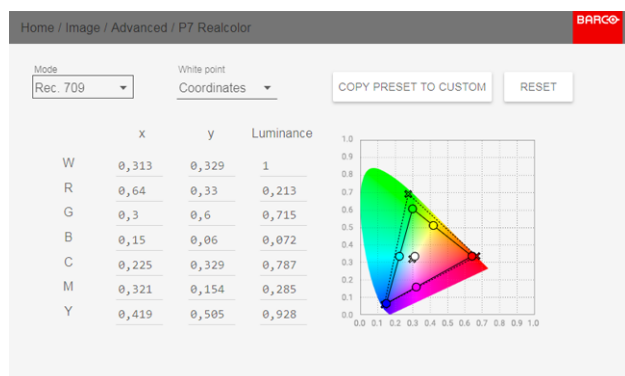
Home / Image / Advanced / P7 Realcolor

BARCO

Mode
Rec. 709

White point
Coordinates

COPY PRESET TO CUSTOM

RESET

|   | x | y | Luminance |
|---|---|---|---|
| W | 0,313 | 0,329 | 1 |
| R | 0,64 | 0,33 | 0,213 |
| G | 0,3 | 0,6 | 0,715 |
| B | 0,15 | 0,06 | 0,072 |
| C | 0,225 | 0,329 | 0,787 |
| M | 0,321 | 0,154 | 0,285 |
| Y | 0,419 | 0,505 | 0,928 |

1.0
0.9
0.8
0.7
0.6
0.5
0.4
0.3
0.2
0.1
0.0
0.0 0.1 0.2 0.3 0.4 0.5 0.6 0.7 0.8 0.9 1.0